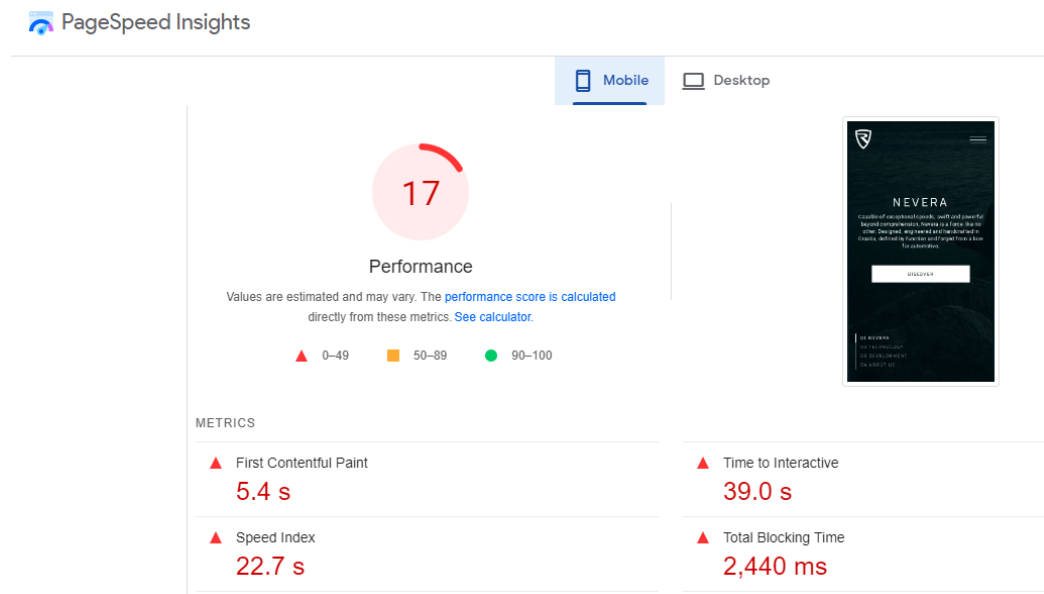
PageSpeed Insights

Mobile Desktop

17

Performance

Values are estimated and may vary. The performance score is calculated directly from these metrics. See calculator.

0–49 50–89 90–100

NEVERA

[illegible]

DISCOVER

METRICS

First Contentful Paint
5.4 s

Time to Interactive
39.0 s

Speed Index
22.7 s

Total Blocking Time
2,440 ms